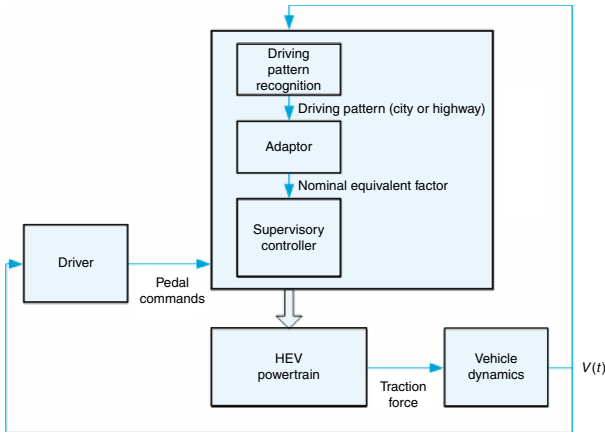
Driving pattern recognition

Driving pattern (city or highway)

Adaptor

Nominal equivalent factor

Supervisory controller

Driver

Pedal commands

HEV powertrain

Traction force

Vehicle dynamics

$V(t)$